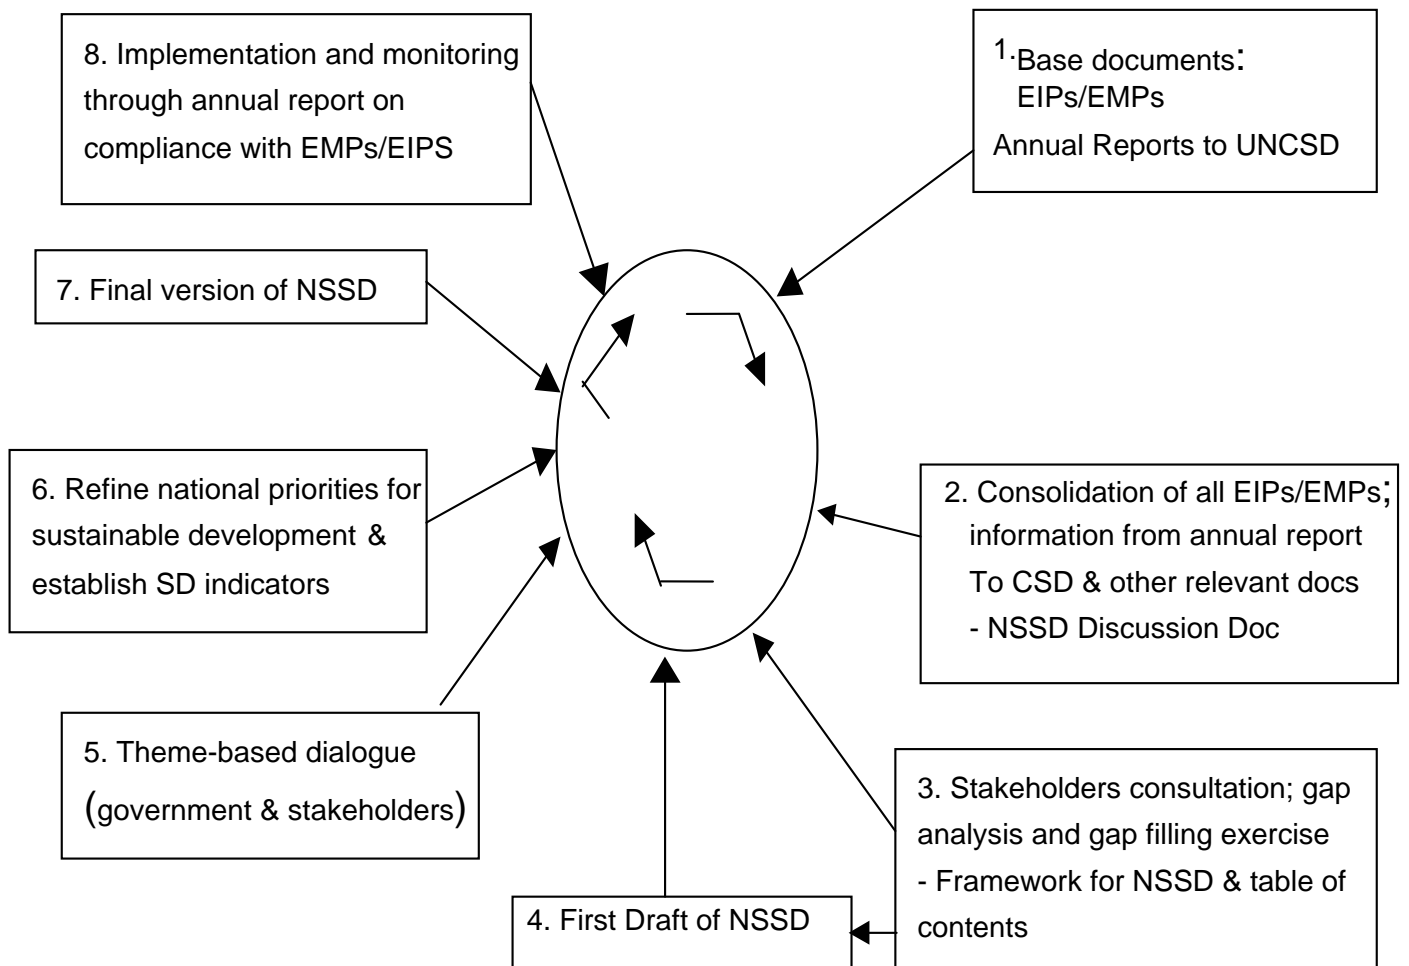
8. Implementation and monitoring through annual report on compliance with EMPs/EIPS

1. Base documents: EIPs/EMPs
Annual Reports to UNCSD

7. Final version of NSSD

6. Refine national priorities for sustainable development & establish SD indicators

2. Consolidation of all EIPs/EMPs; information from annual report To CSD & other relevant docs
- NSSD Discussion Doc

5. Theme-based dialogue (government & stakeholders)

3. Stakeholders consultation; gap analysis and gap filling exercise
- Framework for NSSD & table of contents

4. First Draft of NSSD